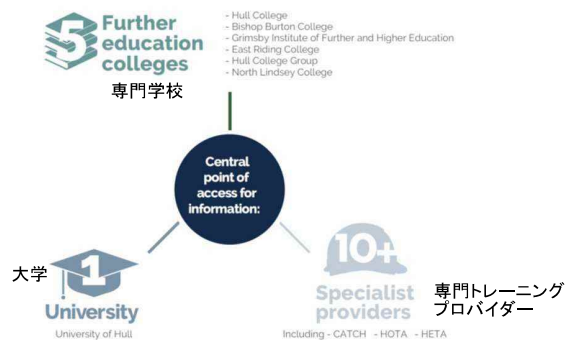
5 Further education colleges

- Hull College
- Bishop Burton College
- Grimsby Institute of Further and Higher Education
- East Riding College
- Hull College Group
- North Lindsey College

専門学校

Central point of access for information:

大学

1 University

University of Hull

10+ Specialist providers

Including - CATCH - HOTA - HETA

専門トレーニングプロバイダー